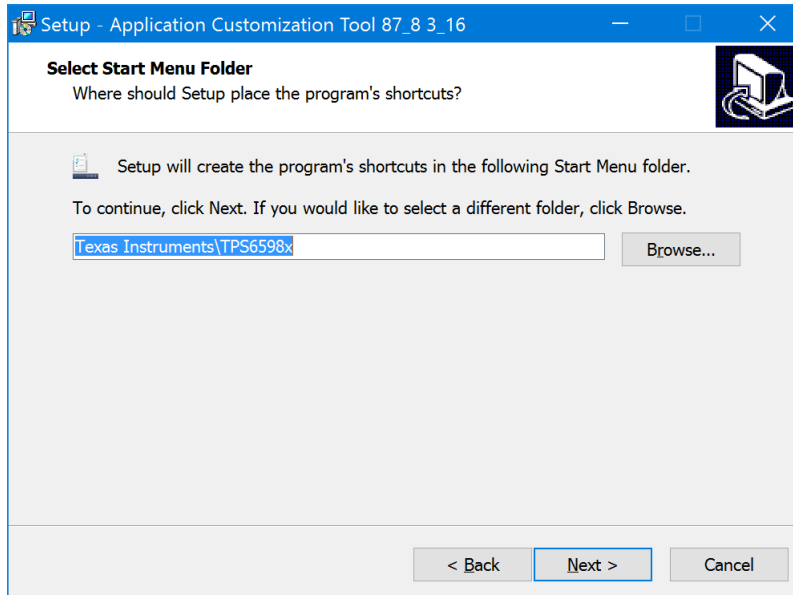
Setup - Application Customization Tool 87_8 3_16

Select Start Menu Folder
Where should Setup place the program's shortcuts?

Setup will create the program's shortcuts in the following Start Menu folder.

To continue, click Next. If you would like to select a different folder, click Browse.

Texas Instruments\TPS6598x

Browse...

< Back

Next >

Cancel